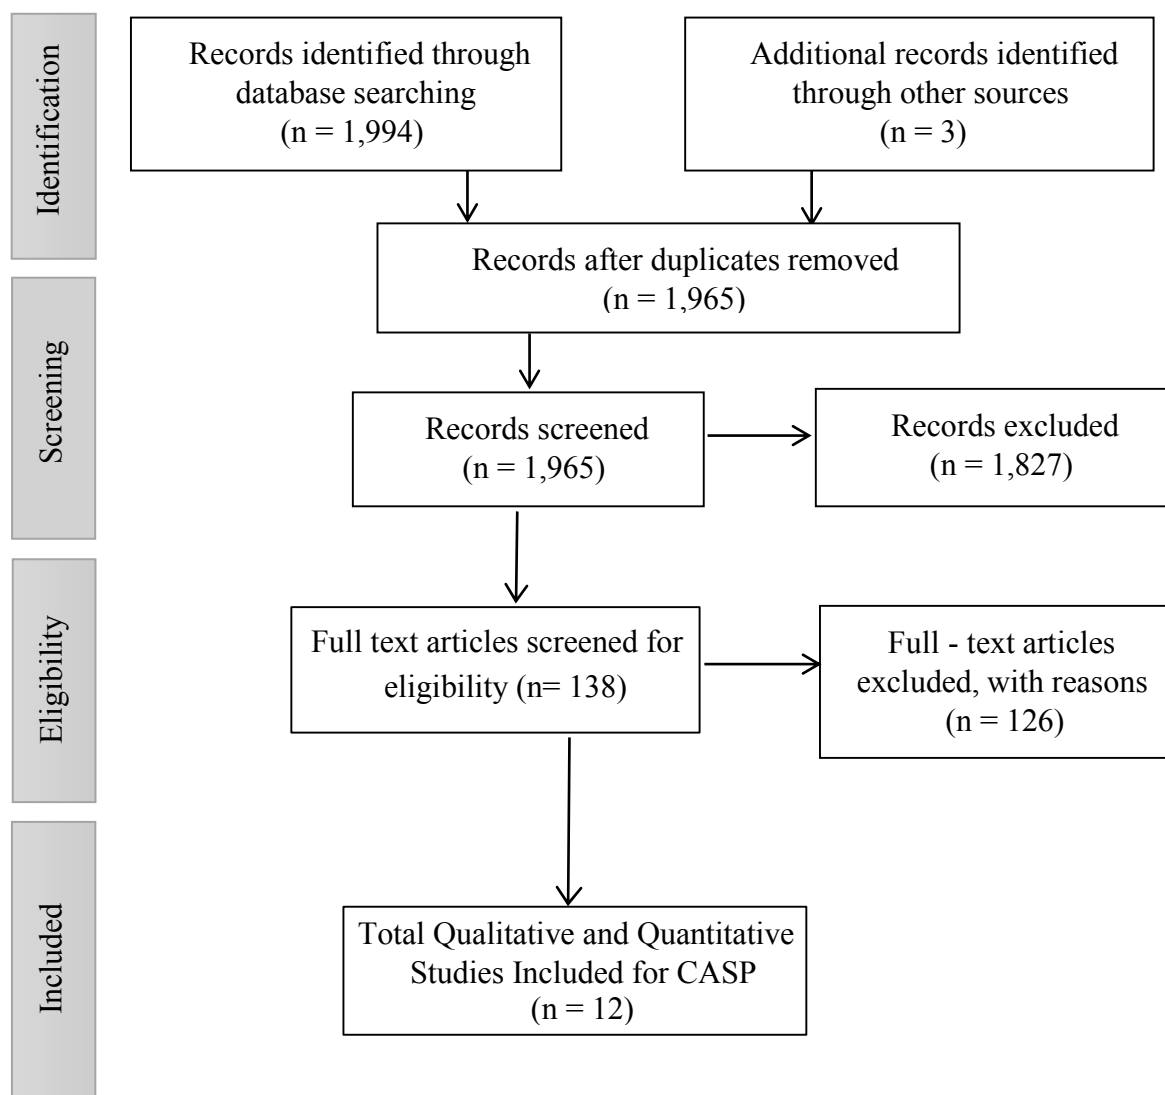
Identification

Records identified through database searching (n = 1,994)

Additional records identified through other sources (n = 3)

Records after duplicates removed (n = 1,965)

Screening

Records screened (n = 1,965)

Records excluded (n = 1,827)

Eligibility

Full text articles screened for eligibility (n= 138)

Full - text articles excluded, with reasons (n = 126)

Included

Total Qualitative and Quantitative Studies Included for CASP (n = 12)